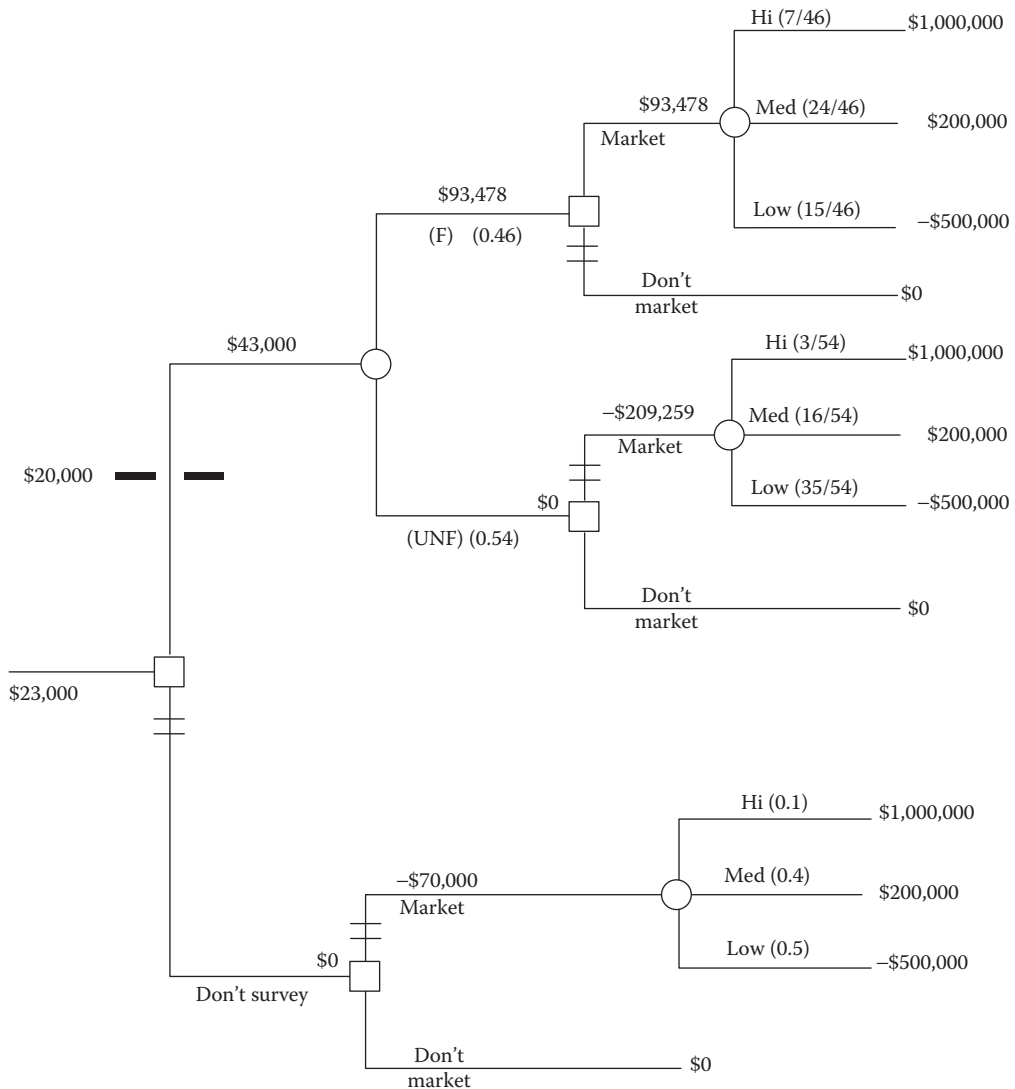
Hi (7/46)
$1,000,000
$93,478
Med (24/46)
Market
$200,000
$93,478
Low (15/46)
–$500,000
(F) (0.46)
Don't market
$0
$43,000
Hi (3/54)
$1,000,000
–$209,259
Med (16/54)
Market
$200,000
$20,000
Low (35/54)
–$500,000
$0
(UNF) (0.54)
Don't market
$0
$23,000
Hi (0.1)
$1,000,000
–$70,000
Med (0.4)
Market
$200,000
Low (0.5)
–$500,000
$0
Don't survey
Don't market
$0